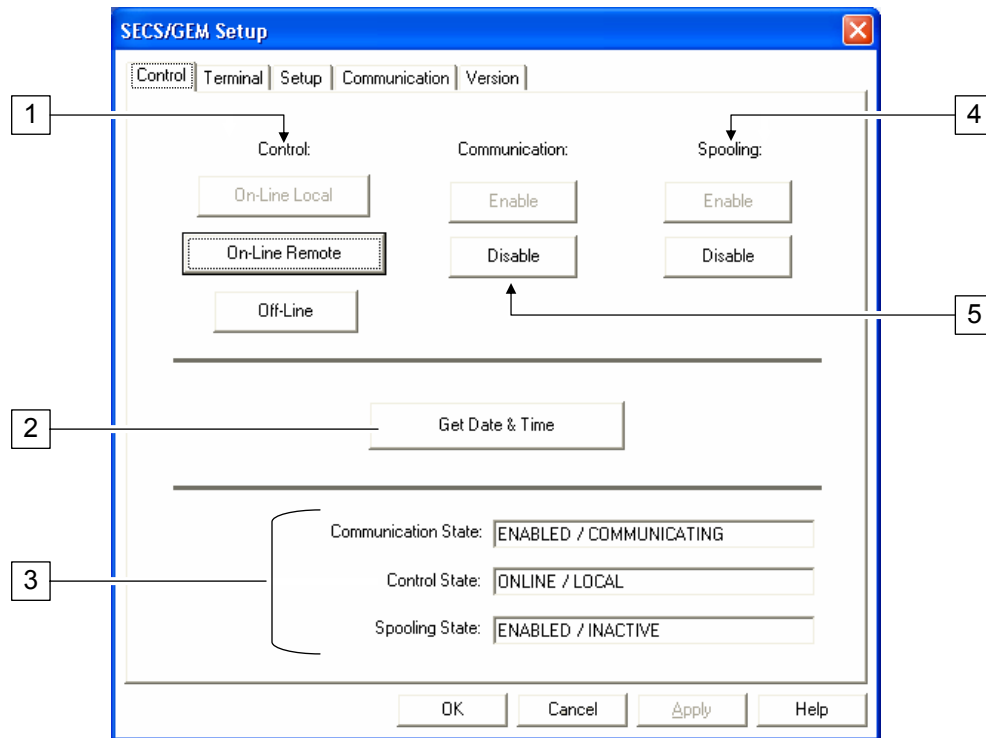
SECS/GEM Setup

Control | Terminal | Setup | Communication | Version

1

4

Control:

Communication:

Spooling:

On-Line Local

Enable

Enable

On-Line Remote

Disable

Disable

Off-Line

5

2

Get Date & Time

Communication State: ENABLED / COMMUNICATING

3

Control State: ONLINE / LOCAL

Spooling State: ENABLED / INACTIVE

OK

Cancel

Apply

Help